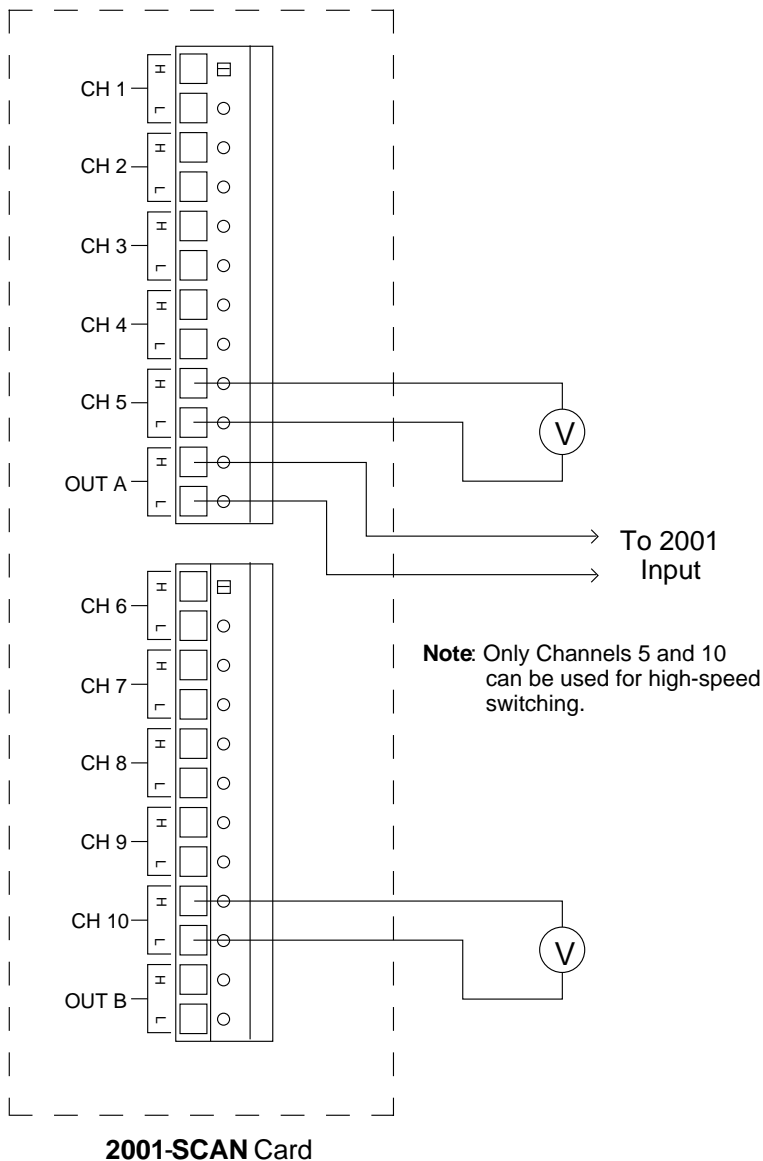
H
L
CH 1
H
L
CH 2
H
L
CH 3
H
L
CH 4
H
L
CH 5
H
L
OUT A

V

To 2001
Input

H
L
CH 6
H
L
CH 7
H
L
CH 8
H
L
CH 9
H
L
CH 10
H
L
OUT B

V

**Note**: Only Channels 5 and 10 can be used for high-speed switching.

**2001-SCAN** Card